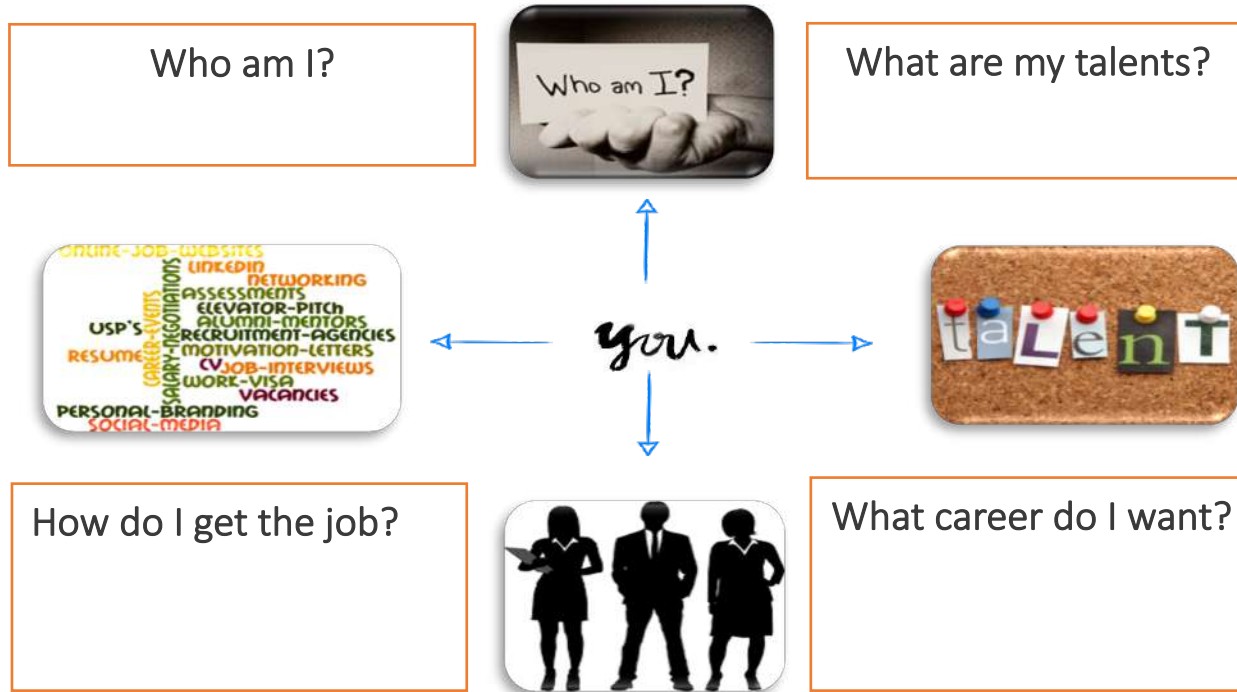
Who am I?

Who am I?

What are my talents?

ONLINE-JOB-WEBSITES
LINKEDIN
NETWORKING
ASSESSMENTS
ELEVATOR-PITCH
ALUMNI-MENTORS
USP'S
RECRUITMENT-AGENCIES
CAREER-EVENTS
SALARY-NEGOTIATIONS
RESUME
MOTIVATION-LETTERS
CV
JOB-INTERVIEWS
WORK-VISA
VACANCIES
PERSONAL-BRANDING
SOCIAL-MEDIA

you.

taLenT

How do I get the job?

What career do I want?